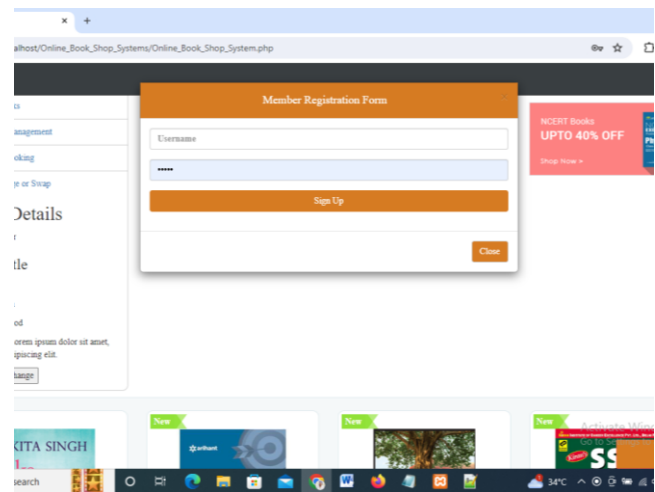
×   +

alhost/Online_Book_Shop_Systems/Online_Book_Shop_System.php

ts
anagement
oking
e or Swap
Details
r
tle
od
orem ipsum dolor sit amet, ipiscing elit.
hange

Member Registration Form
×
Username
•••••
Sign Up
Close

NCERT Books
UPTO 40% OFF
Shop Now »

KITA SINGH
New
arihant
New
New
SS
Activate Win
Go to Se

Search
34°C